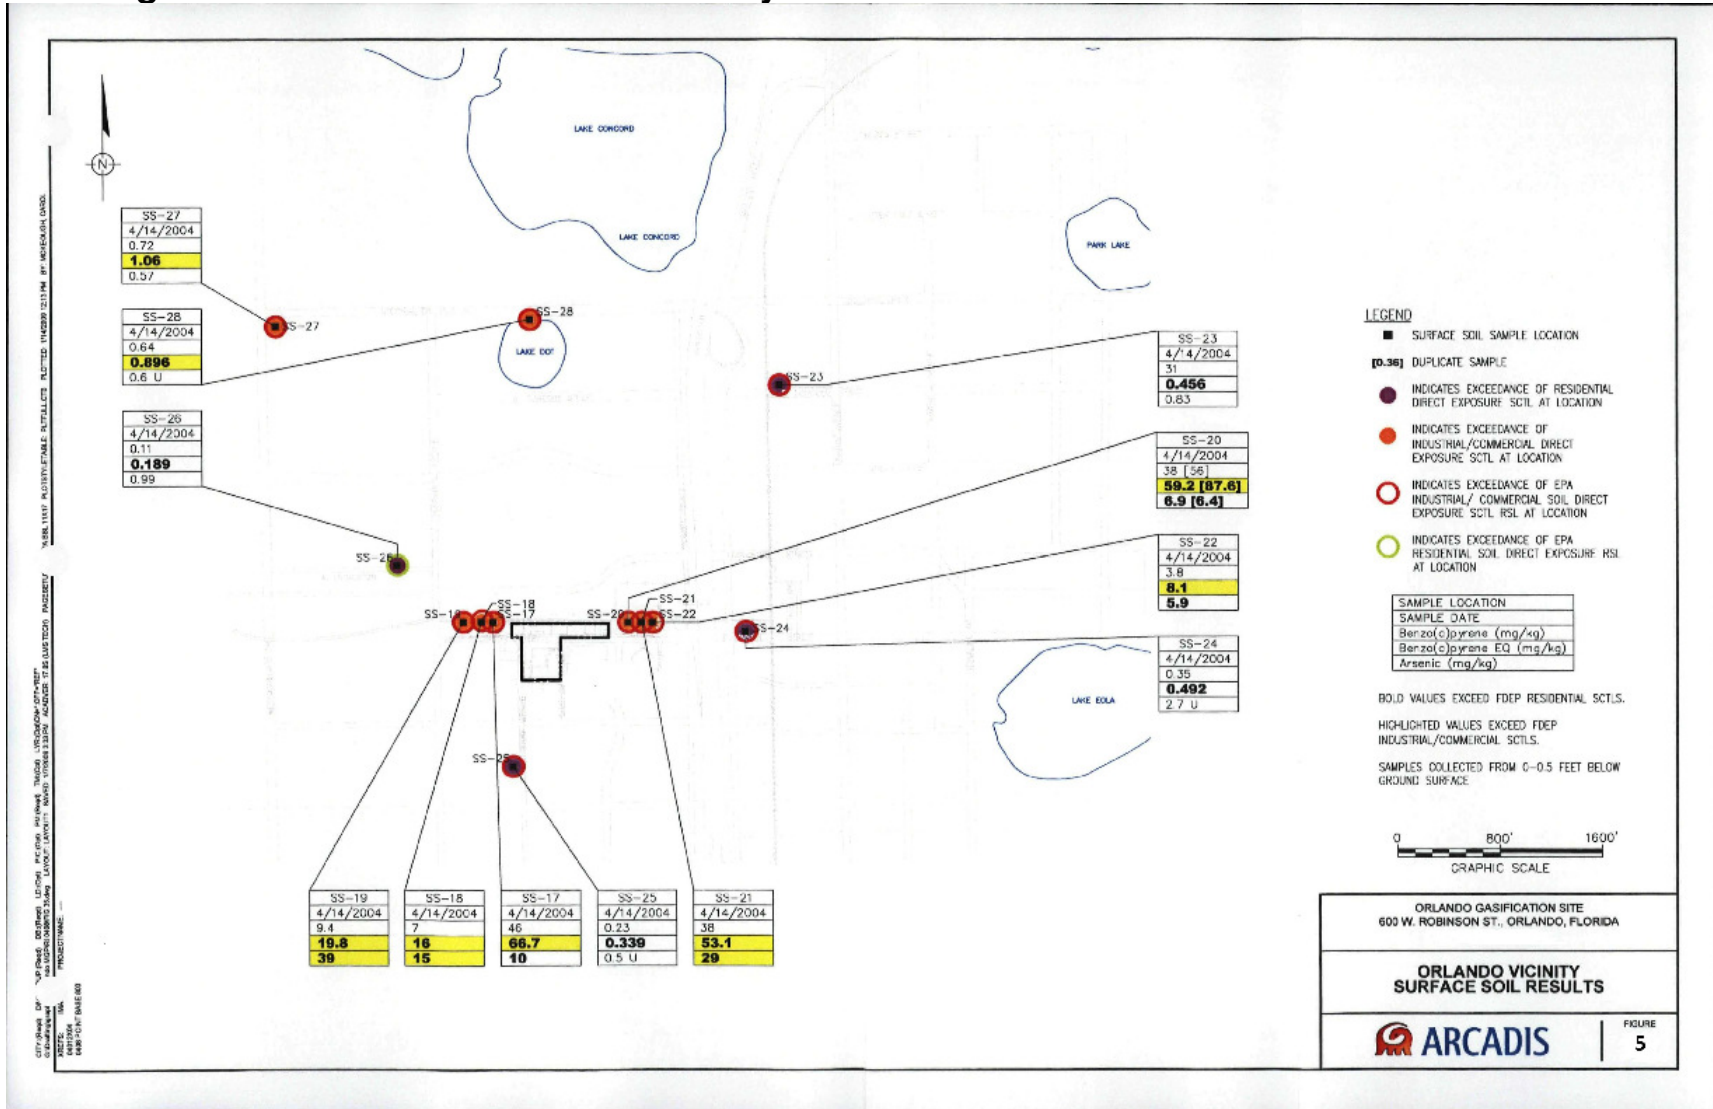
N

LAKE CONCORD

LAKE CONCORD

PARK LAKE

LAKE DOT

LAKE EOLA

| SS-27 |
|---|
| 4/14/2004 |
| 0.72 |
| 1.06 |
| 0.57 |

| SS-28 |
|---|
| 4/14/2004 |
| 0.64 |
| 0.896 |
| 0.6 U |

| SS-26 |
|---|
| 4/14/2004 |
| 0.11 |
| 0.189 |
| 0.99 |

| SS-23 |
|---|
| 4/14/2004 |
| 31 |
| 0.456 |
| 0.83 |

| SS-20 |
|---|
| 4/14/2004 |
| 38 [56] |
| 59.2 [87.6] |
| 6.9 [6.4] |

| SS-22 |
|---|
| 4/14/2004 |
| 3.8 |
| 8.1 |
| 5.9 |

| SS-24 |
|---|
| 4/14/2004 |
| 0.35 |
| 0.492 |
| 2.7 U |

SS-27 SS-28 SS-23 SS-2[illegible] SS-1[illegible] SS-18 SS-17 SS-2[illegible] SS-21 SS-22 SS-24 SS-2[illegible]

| SS-19 |
|---|
| 4/14/2004 |
| 9.4 |
| 19.8 |
| 39 |

| SS-18 |
|---|
| 4/14/2004 |
| 7 |
| 16 |
| 15 |

| SS-17 |
|---|
| 4/14/2004 |
| 46 |
| 66.7 |
| 10 |

| SS-25 |
|---|
| 4/14/2004 |
| 0.23 |
| 0.339 |
| 0.5 U |

| SS-21 |
|---|
| 4/14/2004 |
| 38 |
| 53.1 |
| 29 |

LEGEND
SURFACE SOIL SAMPLE LOCATION
[0.36] DUPLICATE SAMPLE
INDICATES EXCEEDANCE OF RESIDENTIAL DIRECT EXPOSURE SCTL AT LOCATION
INDICATES EXCEEDANCE OF INDUSTRIAL/COMMERCIAL DIRECT EXPOSURE SCTL AT LOCATION
INDICATES EXCEEDANCE OF EPA INDUSTRIAL/ COMMERCIAL SOIL DIRECT EXPOSURE SCTL RSL AT LOCATION
INDICATES EXCEEDANCE OF EPA RESIDENTIAL SOIL DIRECT EXPOSURE RSL AT LOCATION

| SAMPLE LOCATION |
|---|
| SAMPLE DATE |
| Benzo(c)pyrene (mg/kg) |
| Benzo(c)pyrene EQ (mg/kg) |
| Arsenic (mg/kg) |

BOLD VALUES EXCEED FDEP RESIDENTIAL SCTLS.

HIGHLIGHTED VALUES EXCEED FDEP INDUSTRIAL/COMMERCIAL SCTLS.

SAMPLES COLLECTED FROM 0-0.5 FEET BELOW GROUND SURFACE

0 800' 1600'
GRAPHIC SCALE

ORLANDO GASIFICATION SITE
600 W. ROBINSON ST., ORLANDO, FLORIDA

ORLANDO VICINITY SURFACE SOIL RESULTS

ARCADIS

FIGURE
5